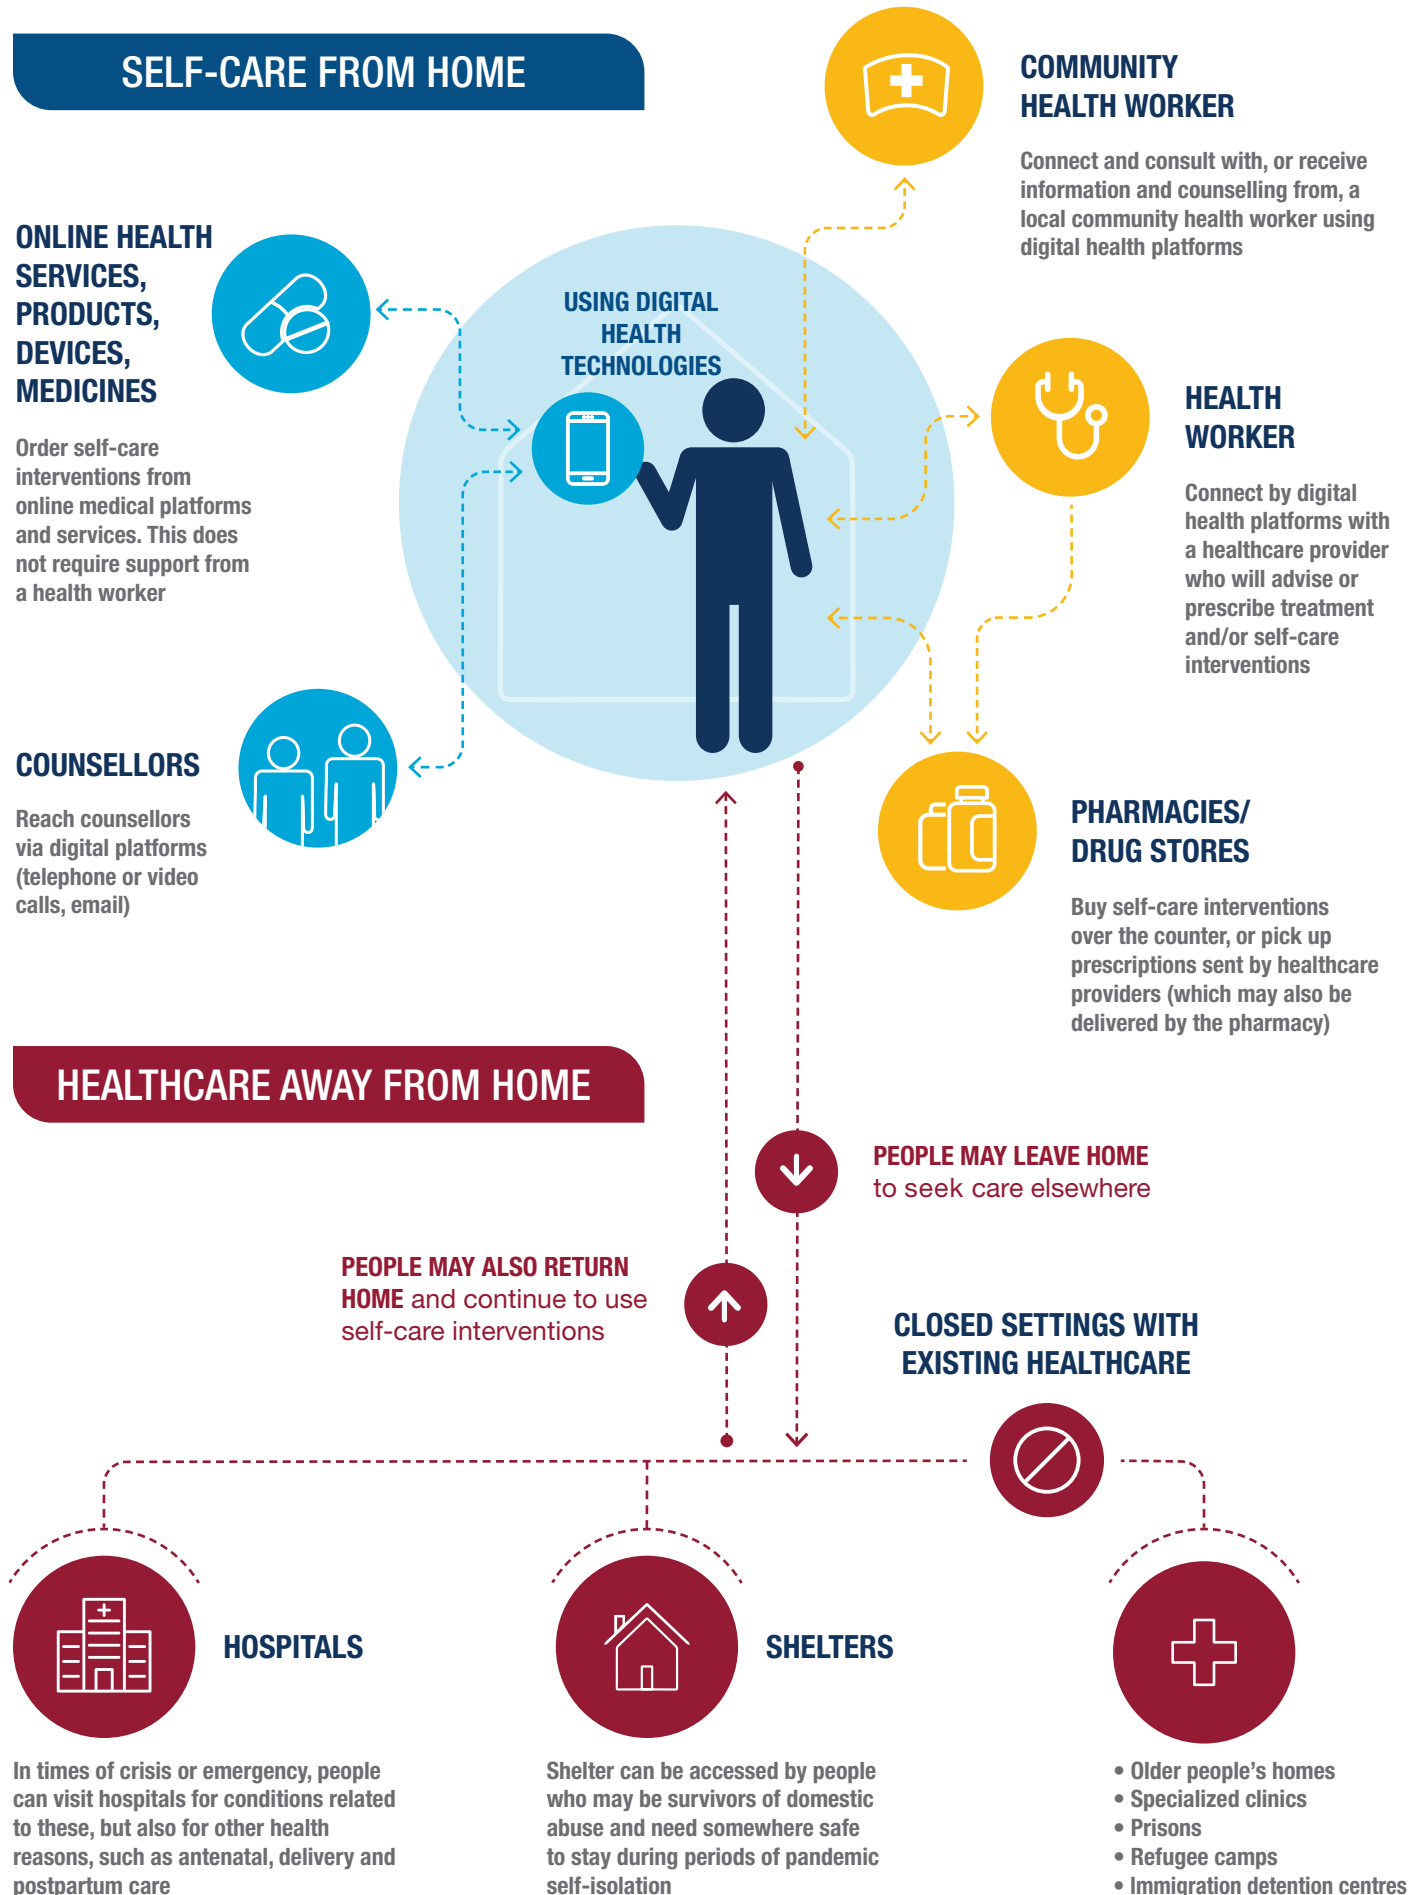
SELF-CARE FROM HOME

COMMUNITY HEALTH WORKER

Connect and consult with, or receive information and counselling from, a local community health worker using digital health platforms

ONLINE HEALTH SERVICES, PRODUCTS, DEVICES, MEDICINES

Order self-care interventions from online medical platforms and services. This does not require support from a health worker

USING DIGITAL HEALTH TECHNOLOGIES

HEALTH WORKER

Connect by digital health platforms with a healthcare provider who will advise or prescribe treatment and/or self-care interventions

COUNSELLORS

Reach counsellors via digital platforms (telephone or video calls, email)

PHARMACIES/ DRUG STORES

Buy self-care interventions over the counter, or pick up prescriptions sent by healthcare providers (which may also be delivered by the pharmacy)

HEALTHCARE AWAY FROM HOME

PEOPLE MAY LEAVE HOME to seek care elsewhere

PEOPLE MAY ALSO RETURN HOME and continue to use self-care interventions

CLOSED SETTINGS WITH EXISTING HEALTHCARE

HOSPITALS

SHELTERS

In times of crisis or emergency, people can visit hospitals for conditions related to these, but also for other health reasons, such as antenatal, delivery and postpartum care

Shelter can be accessed by people who may be survivors of domestic abuse and need somewhere safe to stay during periods of pandemic self-isolation

• Older people's homes
• Specialized clinics
• Prisons
• Refugee camps
• Immigration detention centres